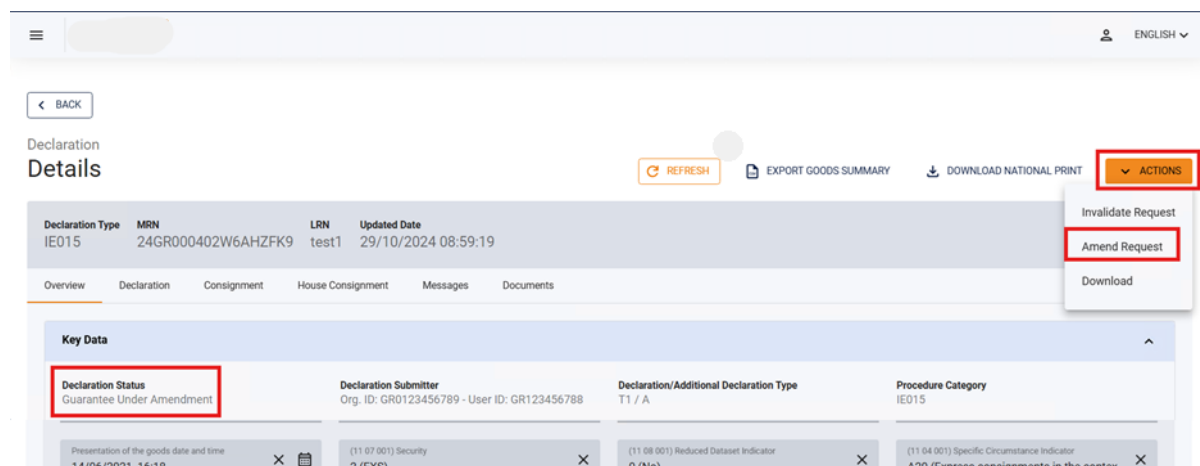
ENGLISH

BACK

Declaration
Details

REFRESH EXPORT GOODS SUMMARY DOWNLOAD NATIONAL PRINT ACTIONS

Invalidate Request
Amend Request
Download

| Declaration Type | MRN | LRN | Updated Date |
|---|---|---|---|
| IE015 | 24GR000402W6AHZFK9 | test1 | 29/10/2024 08:59:19 |

Overview Declaration Consignment House Consignment Messages Documents

Key Data

| Declaration Status | Declaration Submitter | Declaration/Additional Declaration Type | Procedure Category |
|---|---|---|---|
| Guarantee Under Amendment | Org. ID: GR0123456789 - User ID: GR123456788 | T1 / A | IE015 |

Presentation of the goods date and time
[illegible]

(11 07 001) Security
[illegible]

(11 08 001) Reduced Dataset Indicator
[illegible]

(11 04 001) Specific Circumstance Indicator
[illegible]